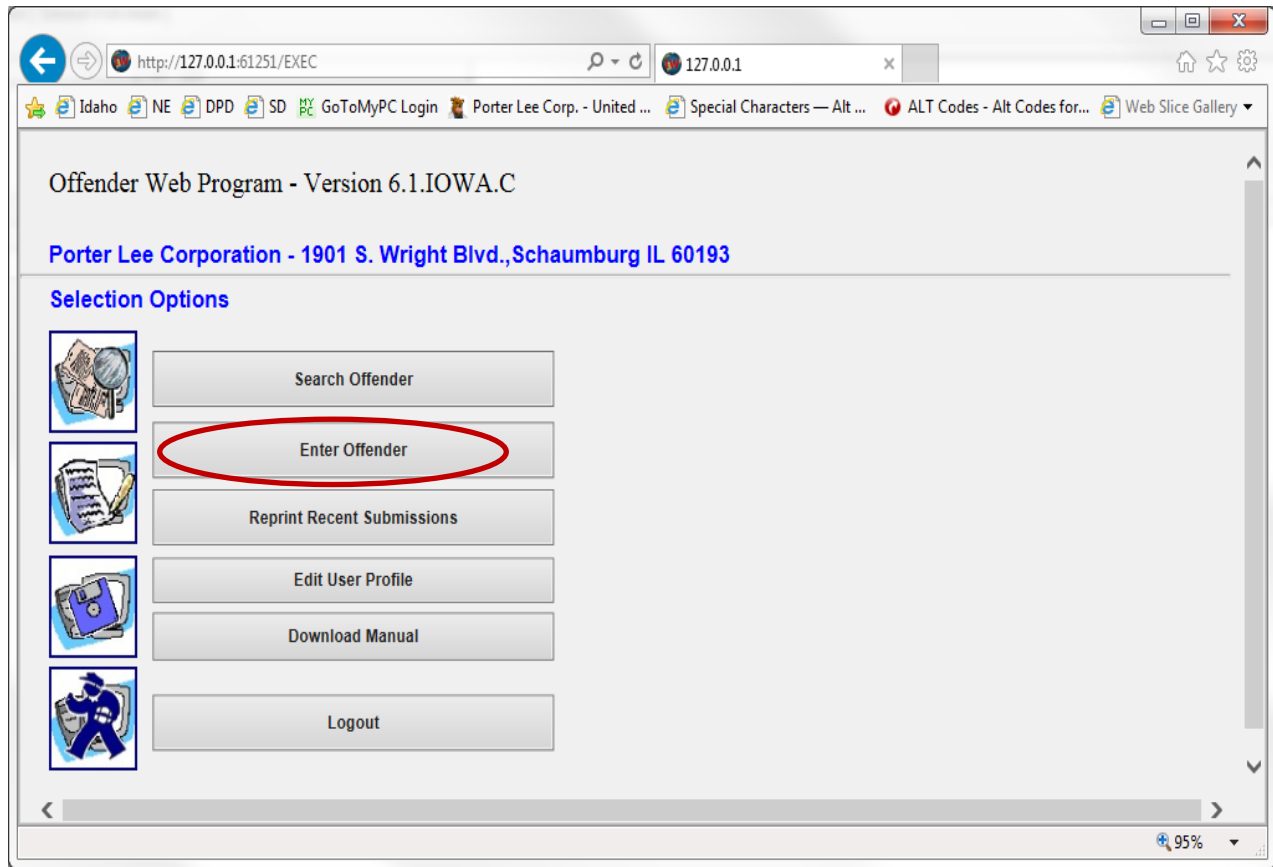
http://127.0.0.1:61251/EXEC

127.0.0.1

Idaho NE DPD SD GoToMyPC Login Porter Lee Corp. - United ... Special Characters — Alt ... ALT Codes - Alt Codes for... Web Slice Gallery

Offender Web Program - Version 6.1.IOWA.C

Porter Lee Corporation - 1901 S. Wright Blvd.,Schaumburg IL 60193

Selection Options

Search Offender

Enter Offender

Reprint Recent Submissions

Edit User Profile

Download Manual

Logout

95%